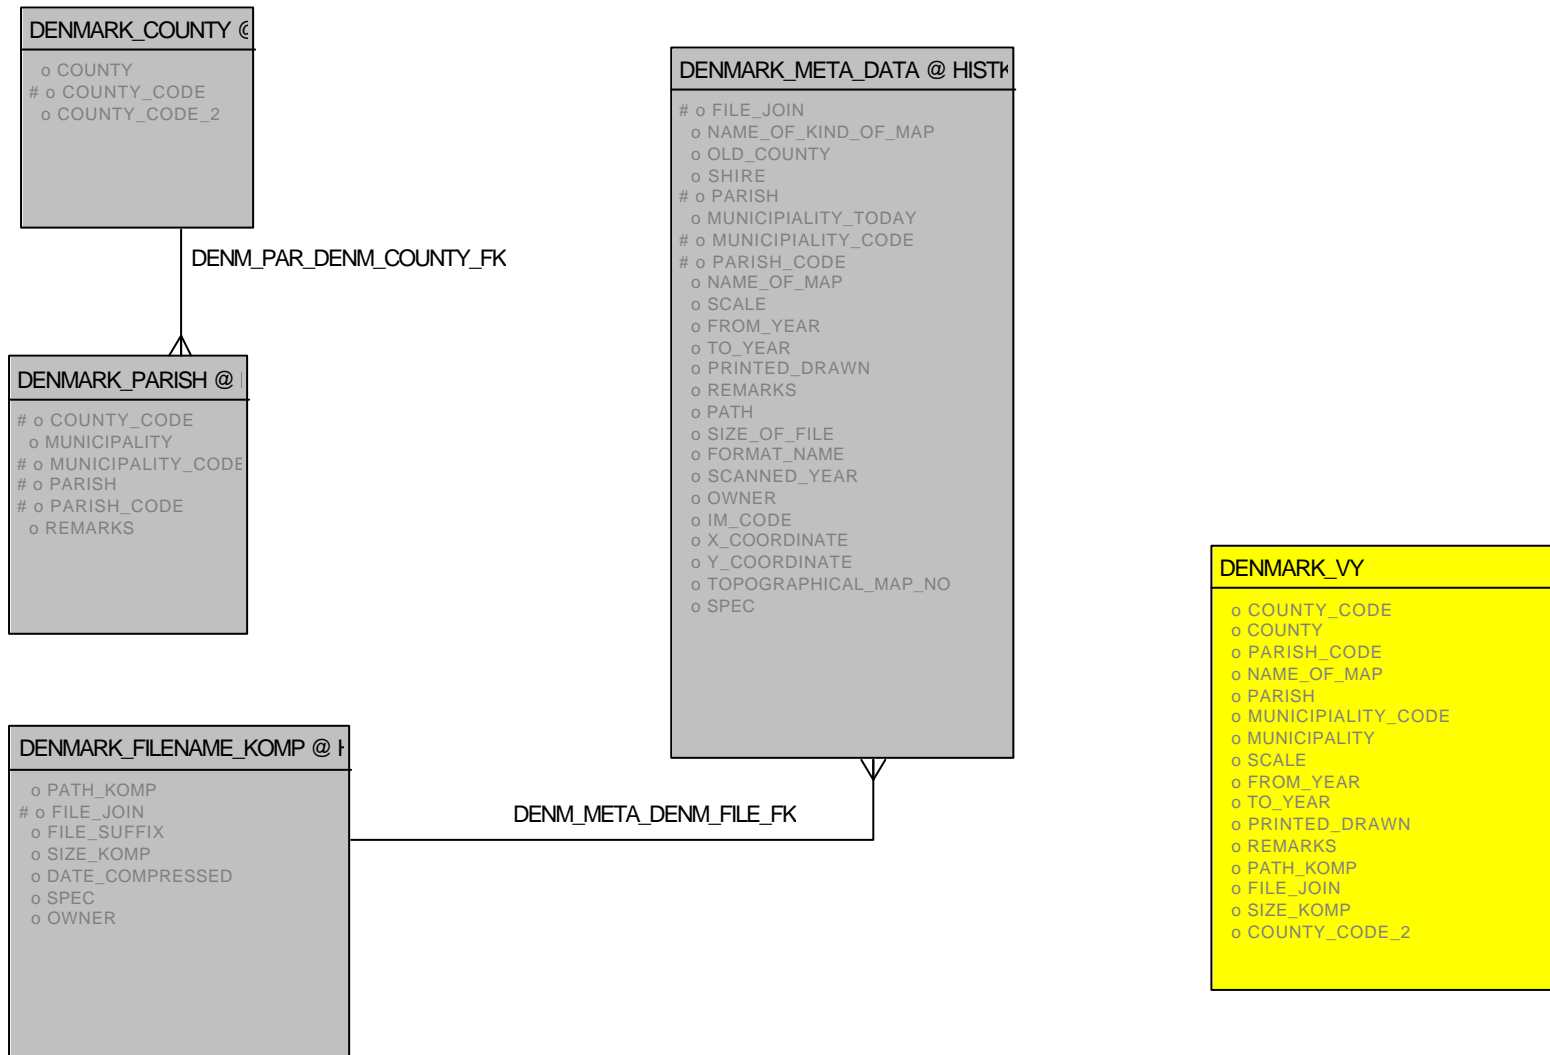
DENMARK_COUNTY @

o COUNTY
# o COUNTY_CODE
o COUNTY_CODE_2

DENM_PAR_DENM_COUNTY_FK

DENMARK_PARISH @

# o COUNTY_CODE
o MUNICIPALITY
# o MUNICIPALITY_CODE
# o PARISH
# o PARISH_CODE
o REMARKS

DENMARK_FILENAME_KOMP @

o PATH_KOMP
# o FILE_JOIN
o FILE_SUFFIX
o SIZE_KOMP
o DATE_COMPRESSED
o SPEC
o OWNER

DENM_META_DENM_FILE_FK

DENMARK_META_DATA @ HISTK

# o FILE_JOIN
o NAME_OF_KIND_OF_MAP
o OLD_COUNTY
o SHIRE
# o PARISH
o MUNICIPIALITY_TODAY
# o MUNICIPIALITY_CODE
# o PARISH_CODE
o NAME_OF_MAP
o SCALE
o FROM_YEAR
o TO_YEAR
o PRINTED_DRAWN
o REMARKS
o PATH
o SIZE_OF_FILE
o FORMAT_NAME
o SCANNED_YEAR
o OWNER
o IM_CODE
o X_COORDINATE
o Y_COORDINATE
o TOPOGRAPHICAL_MAP_NO
o SPEC

DENMARK_VY

o COUNTY_CODE
o COUNTY
o PARISH_CODE
o NAME_OF_MAP
o PARISH
o MUNICIPIALITY_CODE
o MUNICIPALITY
o SCALE
o FROM_YEAR
o TO_YEAR
o PRINTED_DRAWN
o REMARKS
o PATH_KOMP
o FILE_JOIN
o SIZE_KOMP
o COUNTY_CODE_2